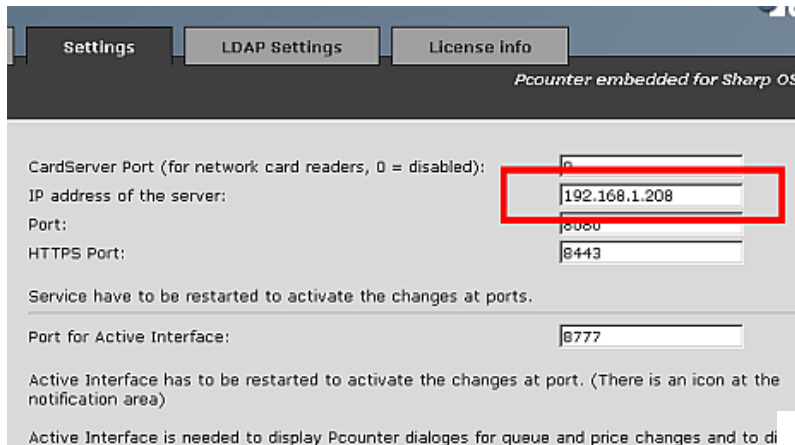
Settings
LDAP Settings
License info

Pcounter embedded for Sharp OS

CardServer Port (for network card readers, 0 = disabled): 0
IP address of the server: 192.168.1.208
Port: 8080
HTTPS Port: 8443

Service have to be restarted to activate the changes at ports.

Port for Active Interface: 8777

Active Interface has to be restarted to activate the changes at port. (There is an icon at the notification area)

Active Interface is needed to display Pcounter dialoges for queue and price changes and to di